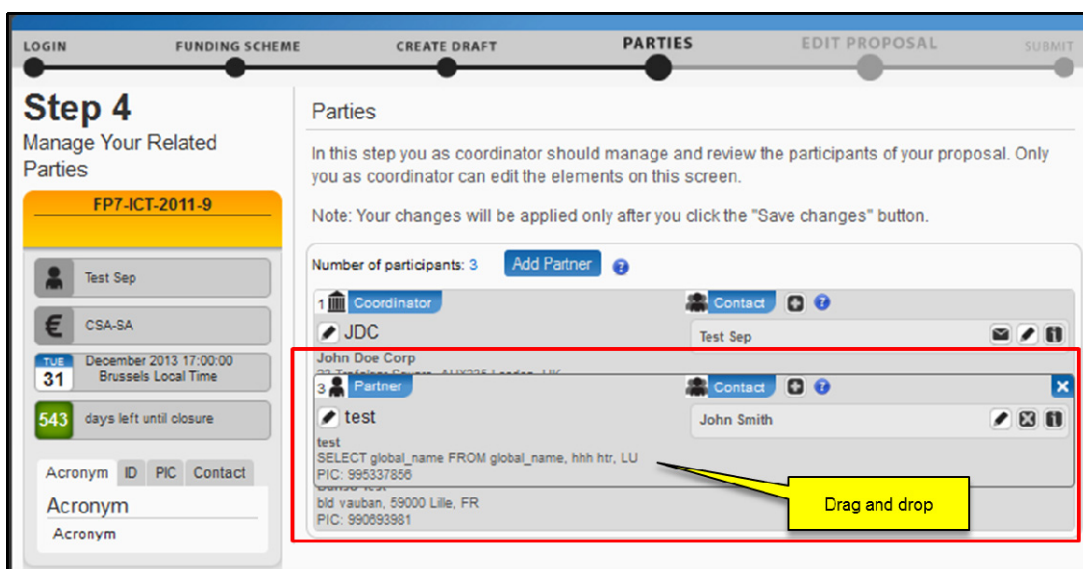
LOGIN FUNDING SCHEME CREATE DRAFT PARTIES EDIT PROPOSAL SUBMIT

Step 4
Manage Your Related Parties

FP7-ICT-2011-9

Test Sep

CSA-SA

TUE 31 December 2013 17:00:00 Brussels Local Time

543 days left until closure

Acronym ID PIC Contact

Acronym

Acronym

Parties

In this step you as coordinator should manage and review the participants of your proposal. Only you as coordinator can edit the elements on this screen.

Note: Your changes will be applied only after you click the "Save changes" button.

Number of participants: 3 Add Partner

1 Coordinator

JDC

John Doe Corp

Contact

Test Sep

3 Partner

test

test
SELECT global_name FROM global_name, hhh htr, LU
PIC: 995337856

Contact

John Smith

bld vauban, 59000 Lille, FR
PIC: 990693981

Drag and drop